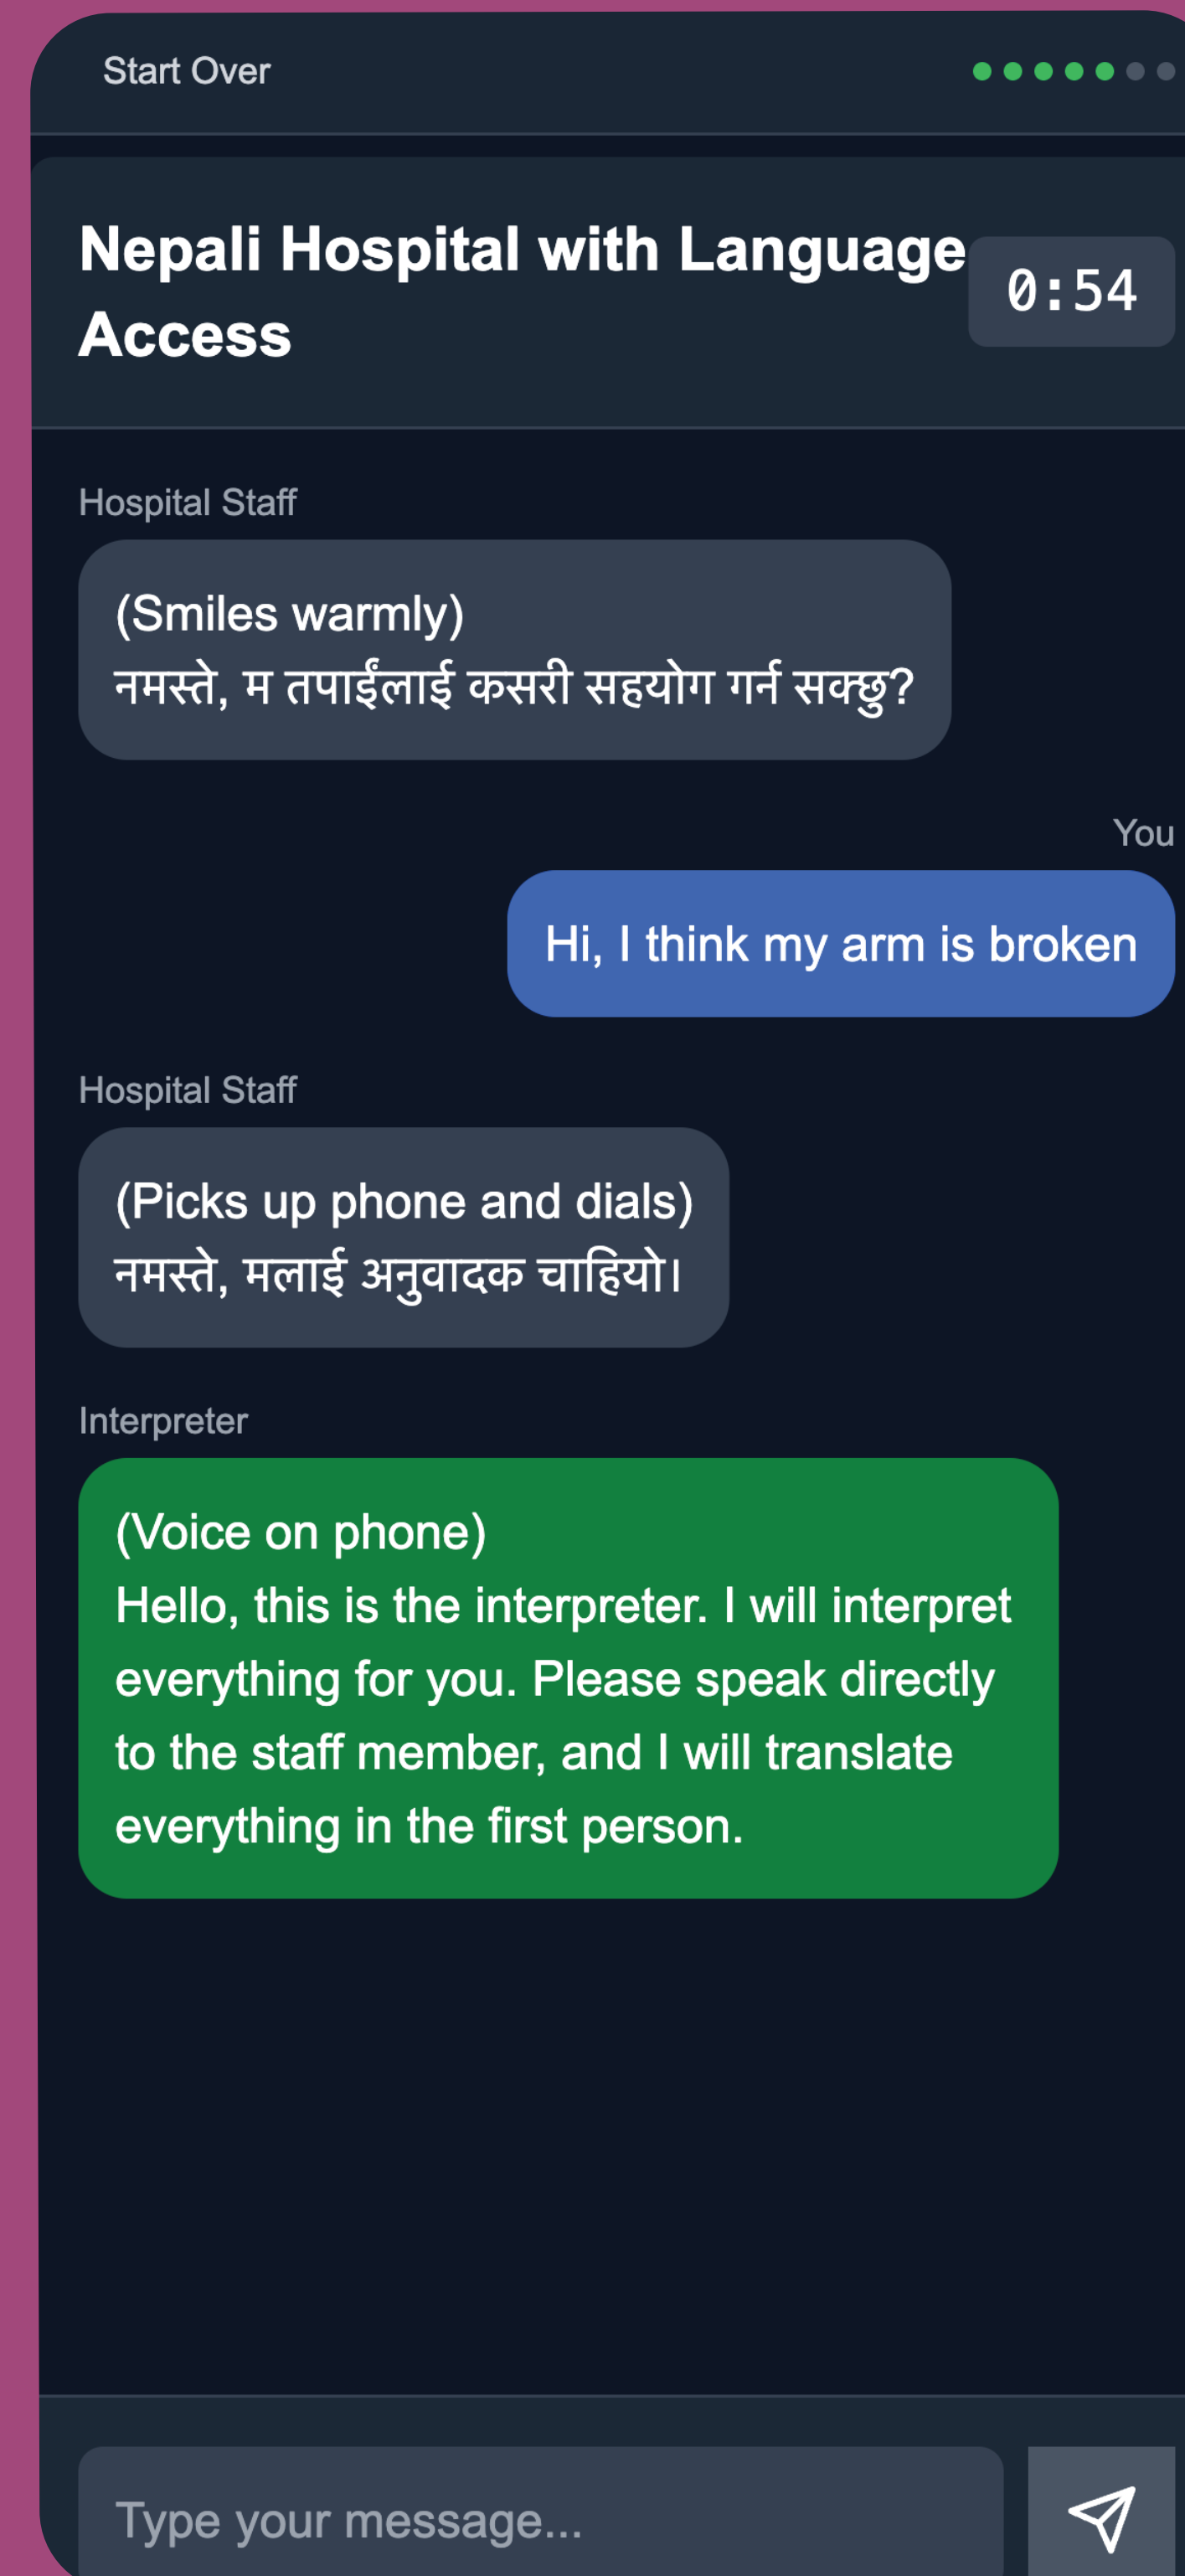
Start Over

Nepali Hospital with Language Access

0:54

Hospital Staff

(Smiles warmly)
नमस्ते, म तपाईंलाई कसरी सहयोग गर्न सक्छु?

You

Hi, I think my arm is broken

Hospital Staff

(Picks up phone and dials)
नमस्ते, मलाई अनुवादक चाहियो।

Interpreter

(Voice on phone)
Hello, this is the interpreter. I will interpret everything for you. Please speak directly to the staff member, and I will translate everything in the first person.

Type your message...